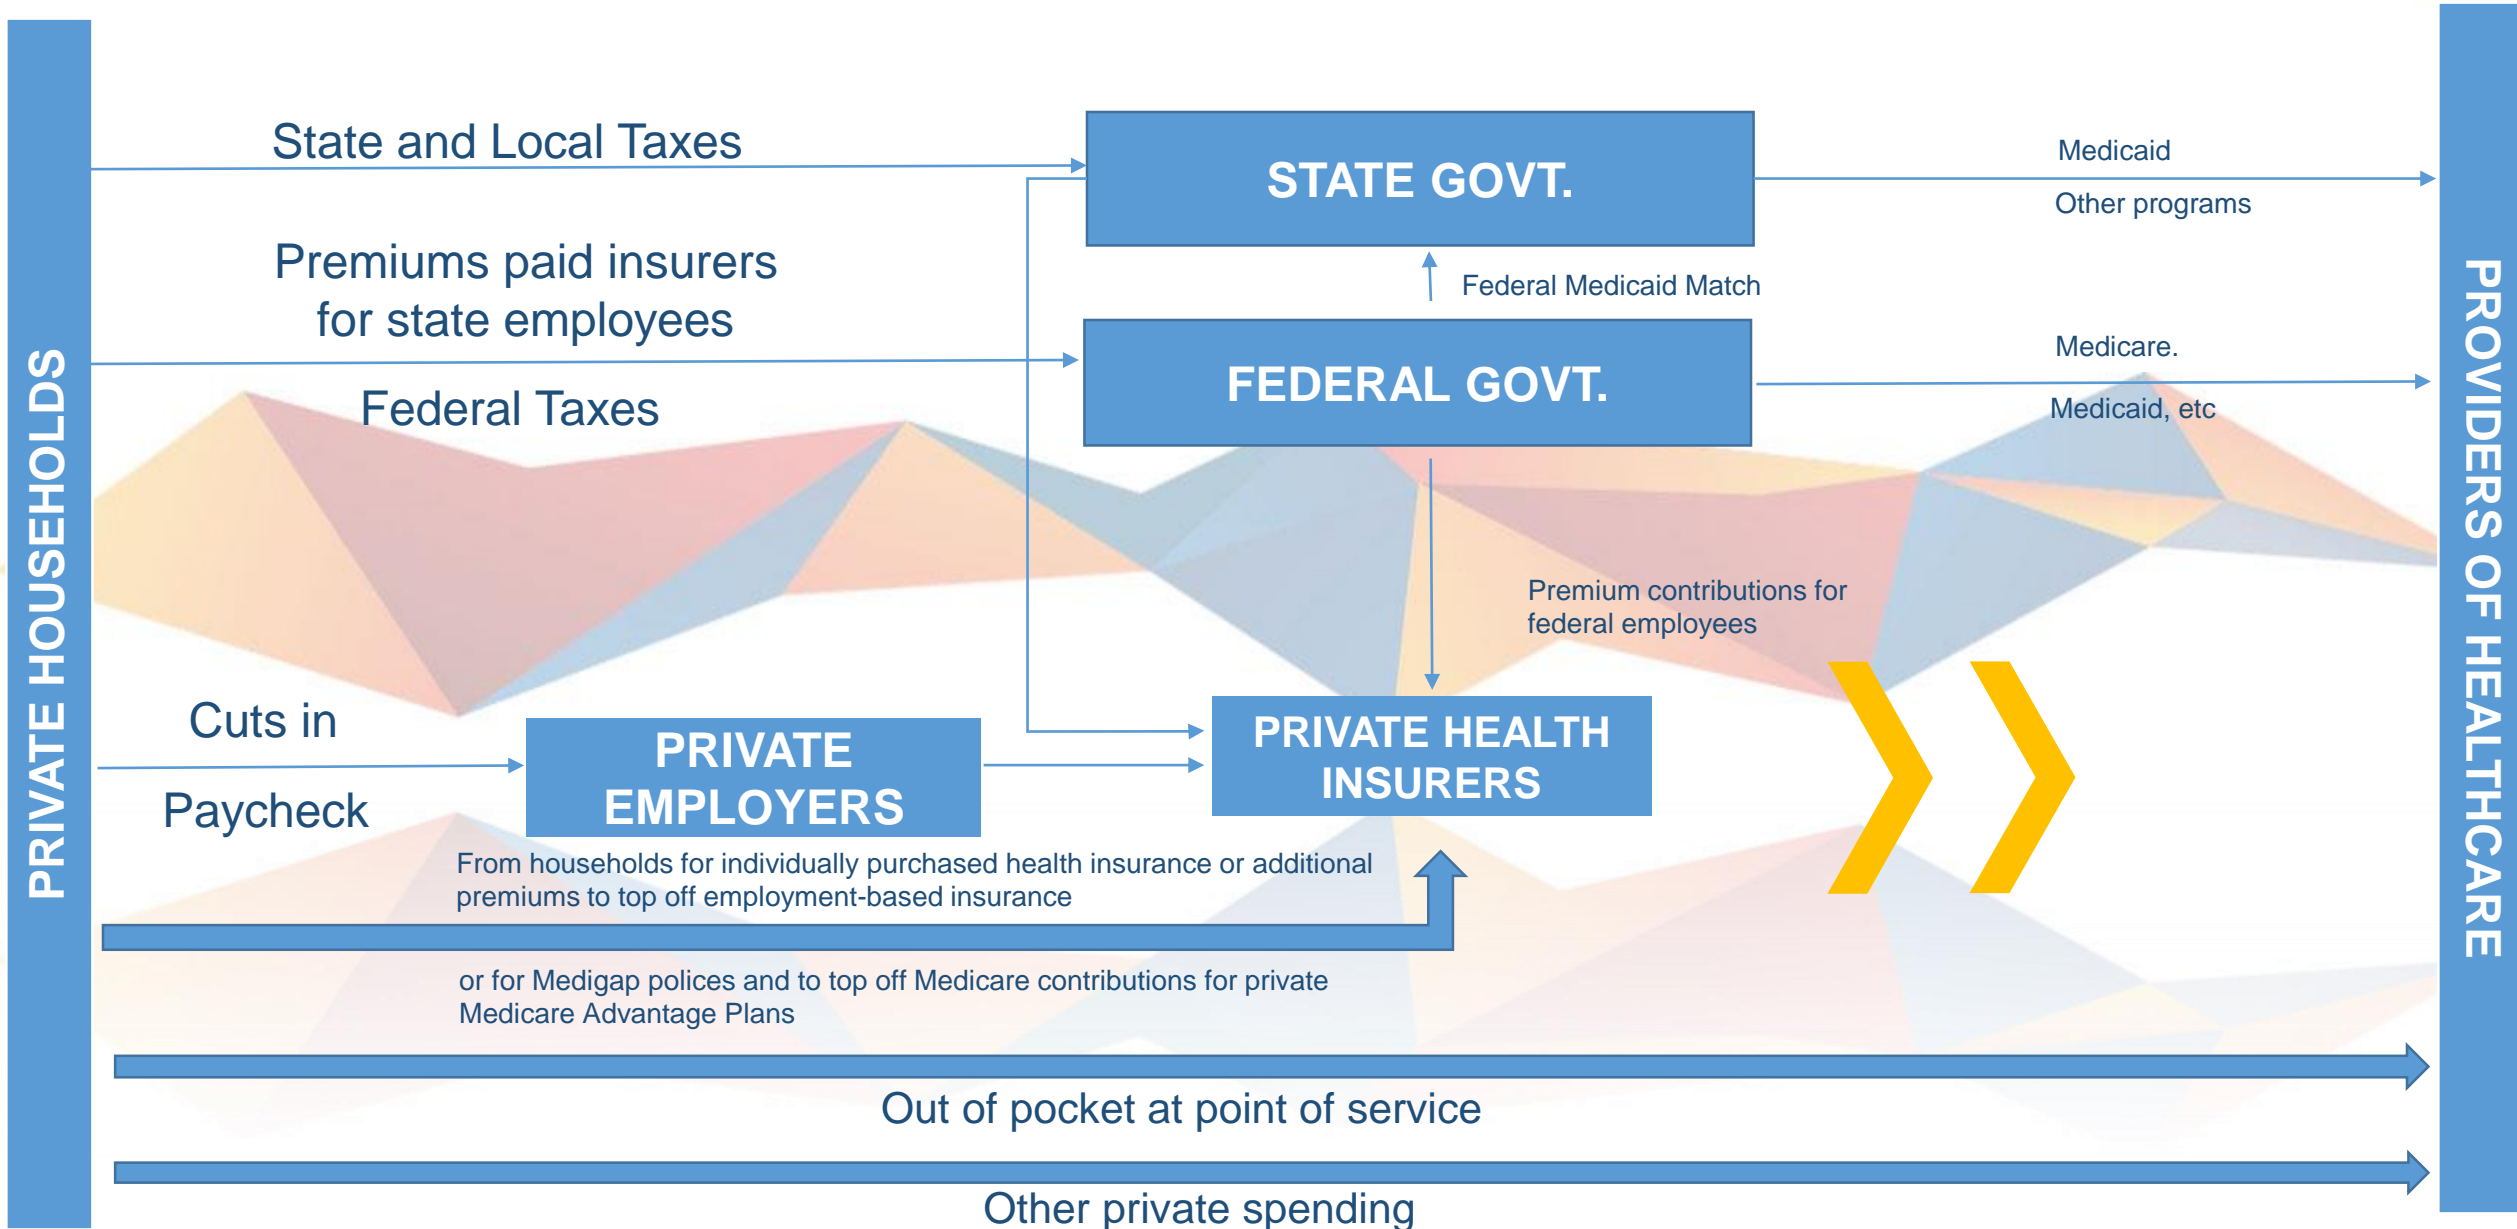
PRIVATE HOUSEHOLDS

State and Local Taxes

STATE GOVT.

Medicaid

Other programs

Premiums paid insurers for state employees

Federal Medicaid Match

FEDERAL GOVT.

Medicare.

Medicaid, etc

Federal Taxes

Premium contributions for federal employees

Cuts in

Paycheck

PRIVATE EMPLOYERS

PRIVATE HEALTH INSURERS

From households for individually purchased health insurance or additional premiums to top off employment-based insurance

or for Medigap polices and to top off Medicare contributions for private Medicare Advantage Plans

Out of pocket at point of service

Other private spending

PROVIDERS OF HEALTHCARE